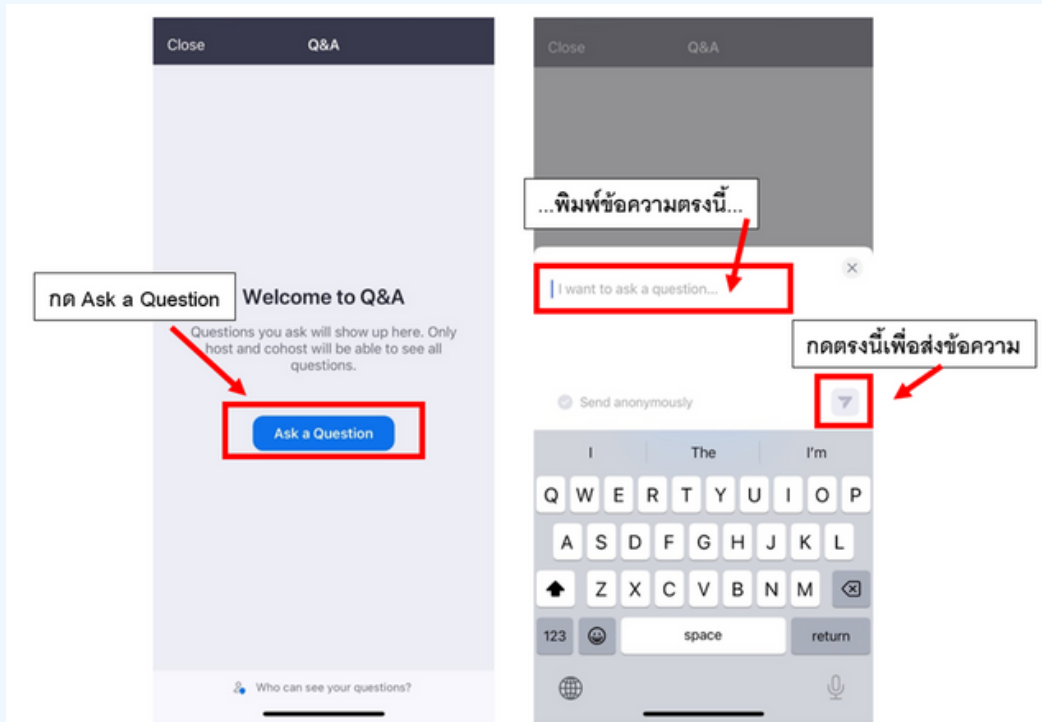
Close Q&A

กด Ask a Question

Welcome to Q&A

Questions you ask will show up here. Only host and cohost will be able to see all questions.

Ask a Question

Who can see your questions?

Close Q&A

...พิมพ์ข้อความตรงนี้...

I want to ask a question...

กดตรงนี้เพื่อส่งข้อความ

Send anonymously

I The I'm

Q W E R T Y U I O P
A S D F G H J K L
Z X C V B N M
123 space return